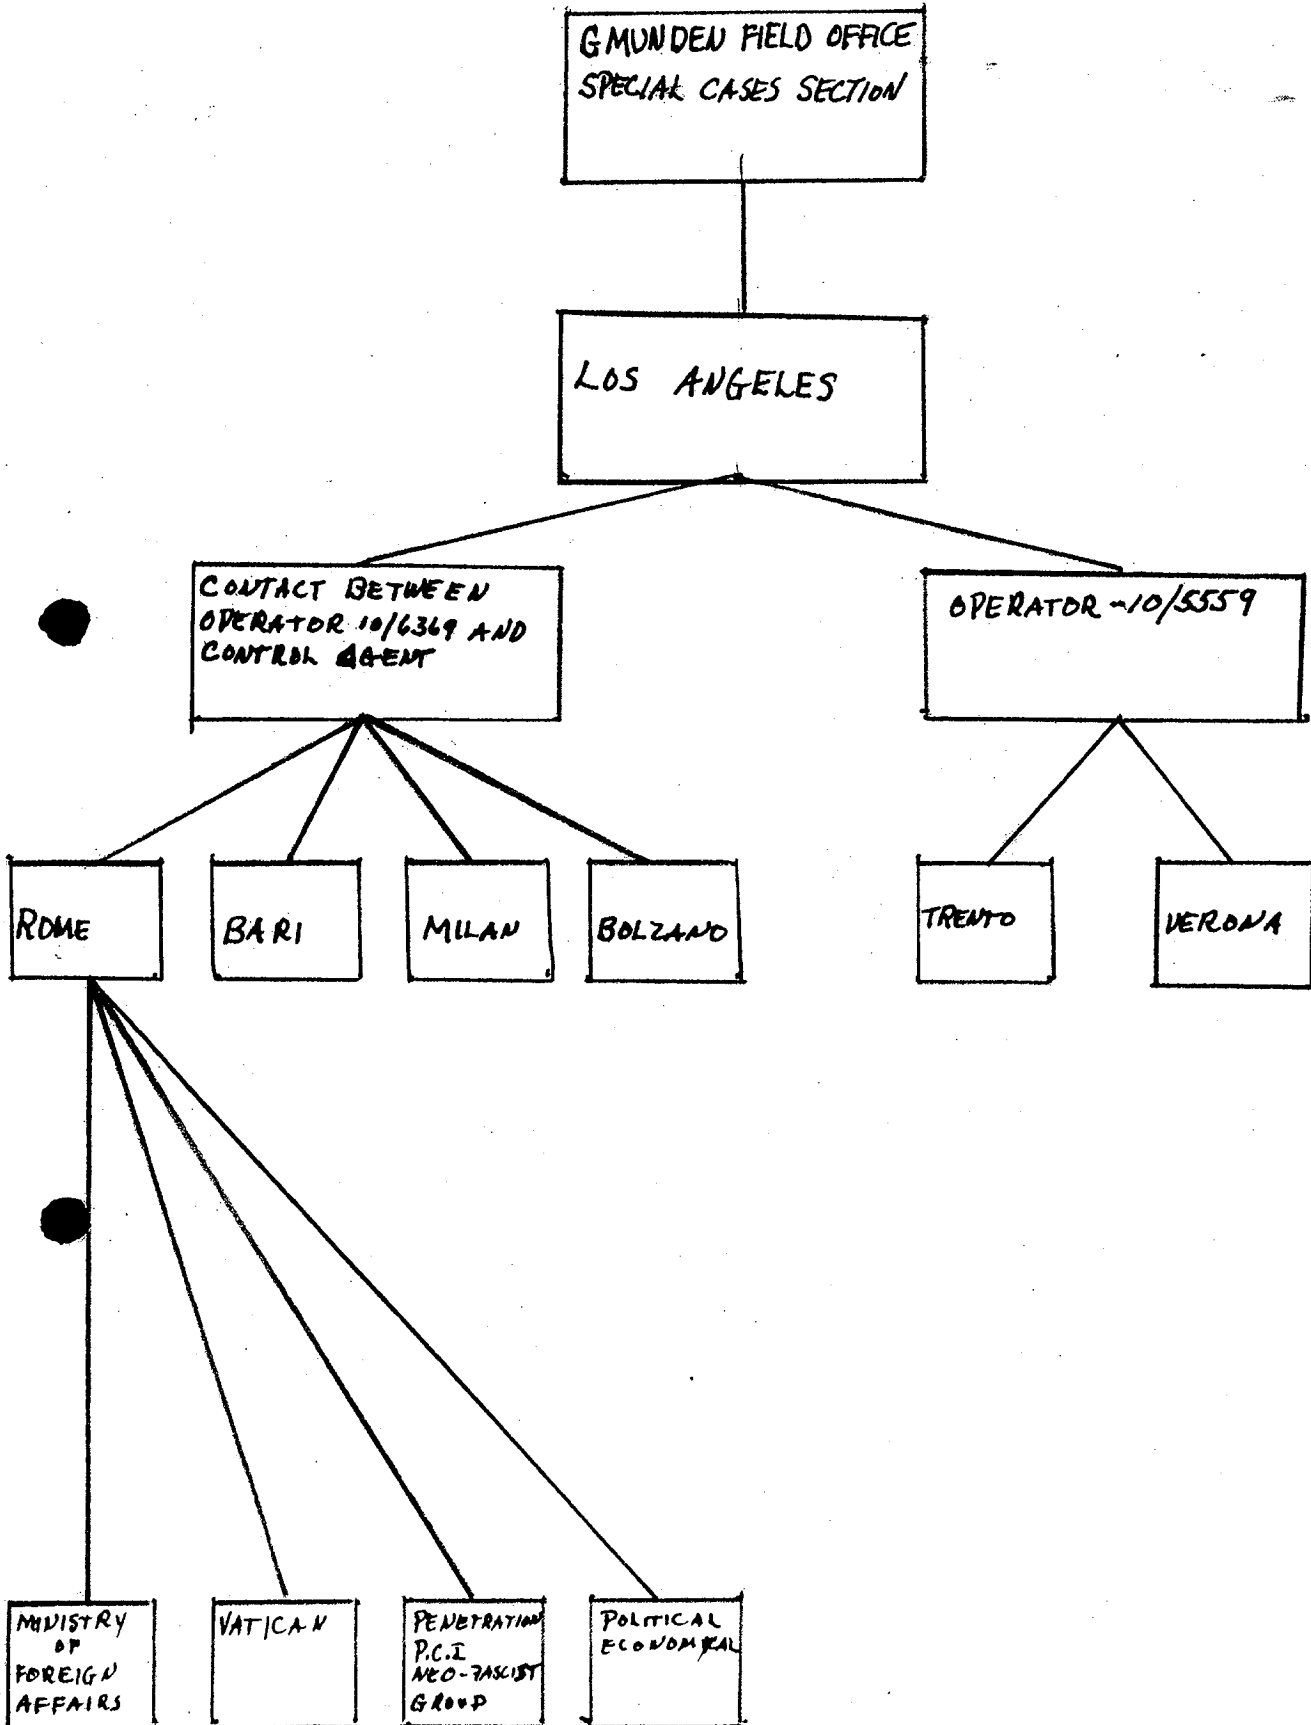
GMUNDEN FIELD OFFICE
SPECIAL CASES SECTION

LOS ANGELES

CONTACT BETWEEN OPERATOR 10/6369 AND CONTROL AGENT

OPERATOR -10/5559

ROME

BARI

MILAN

BOLZANO

TRENTO

VERONA

MINISTRY OF FOREIGN AFFAIRS

VATICAN

PENETRATION P.C.I NEO-FASCIST GROUP

POLITICAL ECONOMICAL